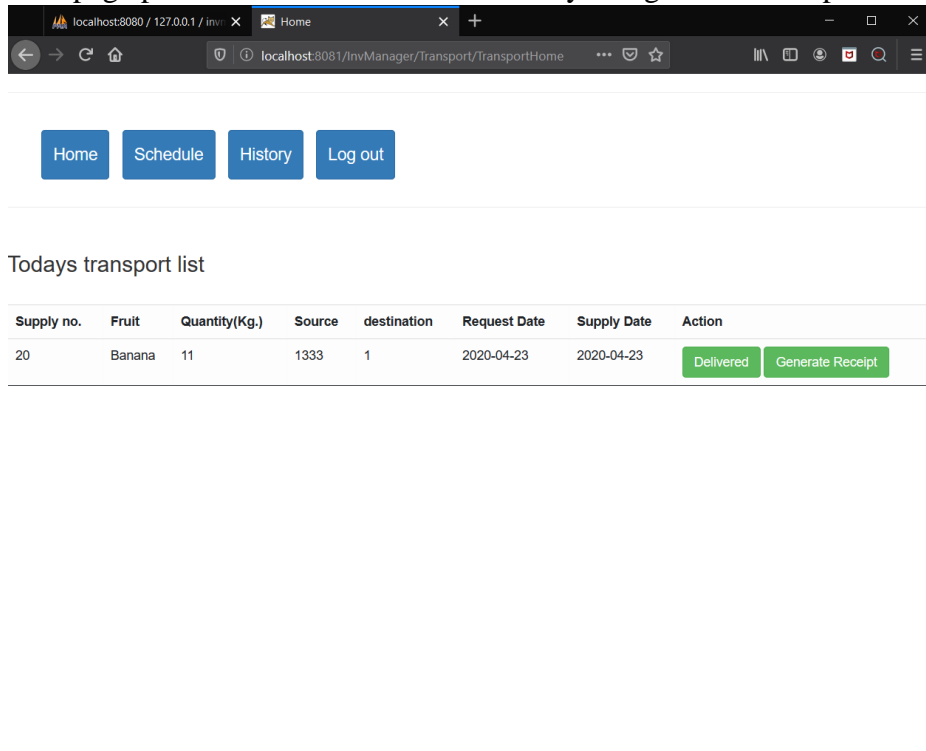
localhost:8080 / 127.0.0.1 / invr
Home

localhost:8081/InvManager/Transport/TransportHome

Home Schedule History Log out

Todays transport list

| Supply no. | Fruit | Quantity(Kg.) | Source | destination | Request Date | Supply Date | Action |
|---|---|---|---|---|---|---|---|
| 20 | Banana | 11 | 1333 | 1 | 2020-04-23 | 2020-04-23 | Delivered Generate Receipt |